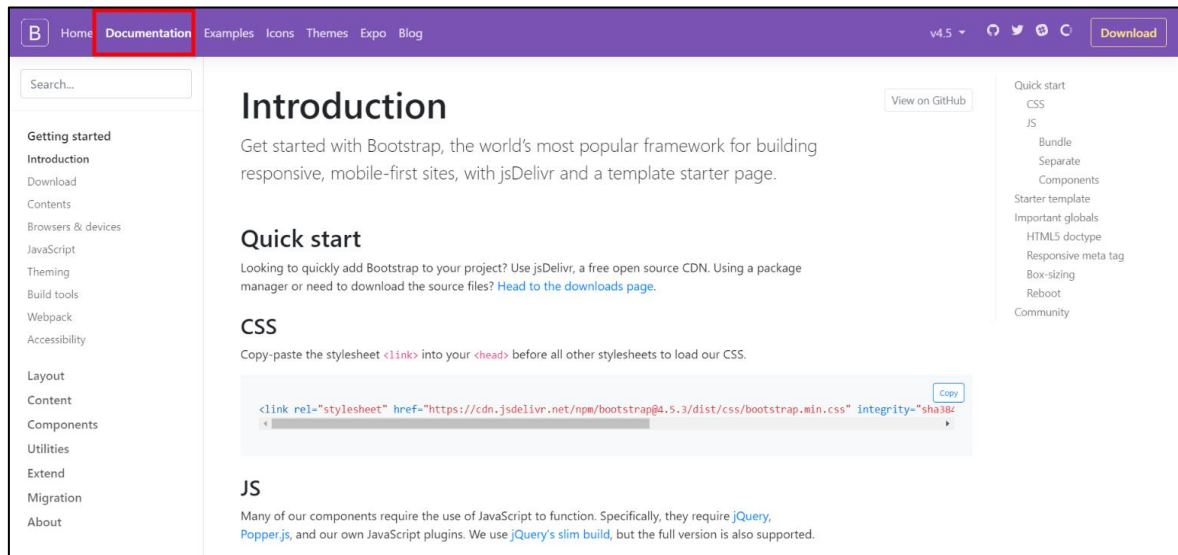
B Home Documentation Examples Icons Themes Expo Blog v4.5 Download

Search...

Getting started
Introduction
Download
Contents
Browsers & devices
JavaScript
Theming
Build tools
Webpack
Accessibility

Layout
Content
Components
Utilities
Extend
Migration
About

Introduction

View on GitHub

Get started with Bootstrap, the world's most popular framework for building responsive, mobile-first sites, with jsDelivr and a template starter page.

Quick start

Looking to quickly add Bootstrap to your project? Use jsDelivr, a free open source CDN. Using a package manager or need to download the source files? Head to the downloads page.

CSS

Copy-paste the stylesheet <link> into your <head> before all other stylesheets to load our CSS.

Copy

<link rel="stylesheet" href="https://cdn.jsdelivr.net/npm/bootstrap@4.5.3/dist/css/bootstrap.min.css" integrity="sha384

JS

Many of our components require the use of JavaScript to function. Specifically, they require jQuery, Popper.js, and our own JavaScript plugins. We use jQuery's slim build, but the full version is also supported.

Quick start
CSS
JS
Bundle
Separate
Components
Starter template
Important globals
HTML5 doctype
Responsive meta tag
Box-sizing
Reboot
Community